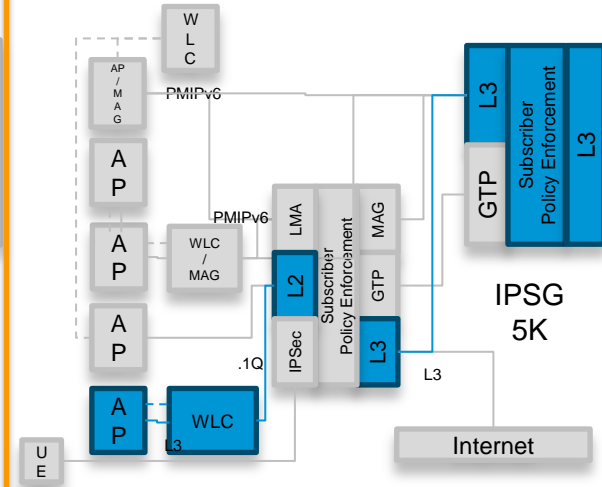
W
L
C

AP
/
M
A
G

PMIPv6

A
P

A
P

WLC
/
MAG

PMIPv6

A
P

A
P

WLC

U
E

L3

.1Q

LMA

L2

IPSec

Subscriber
Policy Enforcement

MAG

GTP

L3

L3

L3

GTP

Subscriber
Policy Enforcement

L3

IPSG
5K

Internet